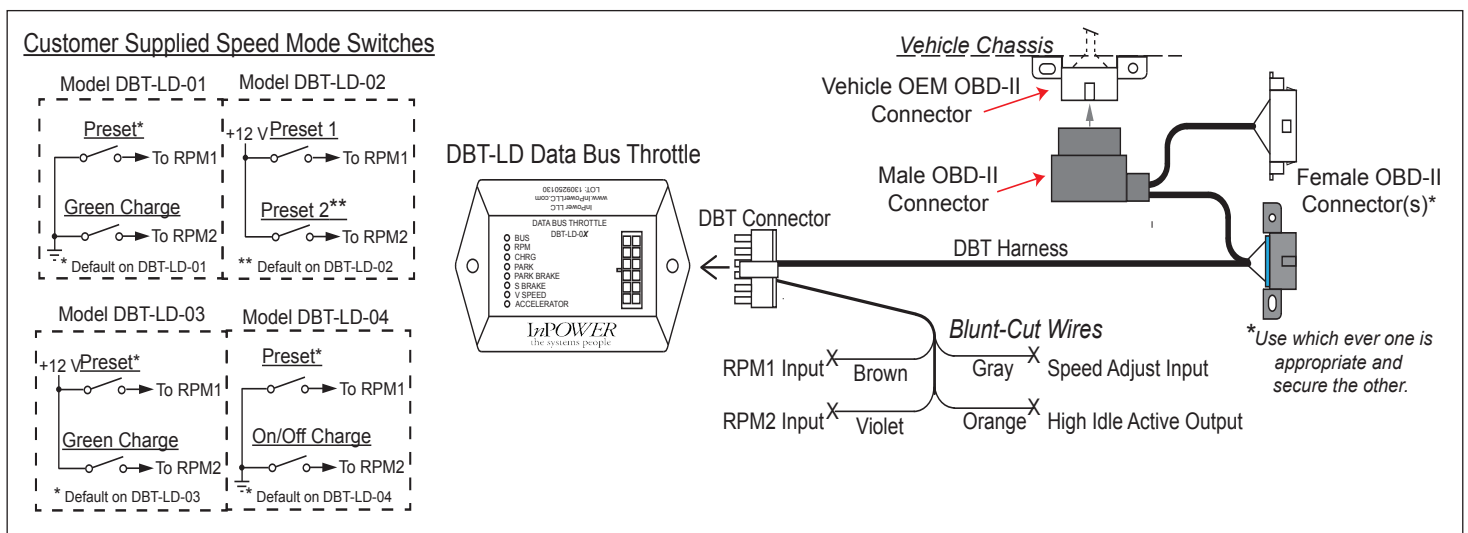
Customer Supplied Speed Mode Switches

Model DBT-LD-01

Preset*

To RPM1

Green Charge

To RPM2

* Default on DBT-LD-01

Model DBT-LD-02

+12 V Preset 1

To RPM1

Preset 2**

To RPM2

** Default on DBT-LD-02

Model DBT-LD-03

+12 V Preset*

To RPM1

Green Charge

To RPM2

* Default on DBT-LD-03

Model DBT-LD-04

Preset*

To RPM1

On/Off Charge

To RPM2

* Default on DBT-LD-04

DBT-LD Data Bus Throttle

InPower LLC
www.InPowerLLC.com
LOT: 1309250130

DATA BUS THROTTLE
DBT-LD-0X

BUS
RPM
CHRG
PARK
PARK BRAKE
S BRAKE
V SPEED
ACCELERATOR

InPOWER
the systems people

Vehicle Chassis

Vehicle OEM OBD-II Connector

Male OBD-II Connector

Female OBD-II Connector(s)*

DBT Connector

DBT Harness

Blunt-Cut Wires

RPM1 Input Brown

Gray Speed Adjust Input

RPM2 Input Violet

Orange High Idle Active Output

*Use which ever one is appropriate and secure the other.